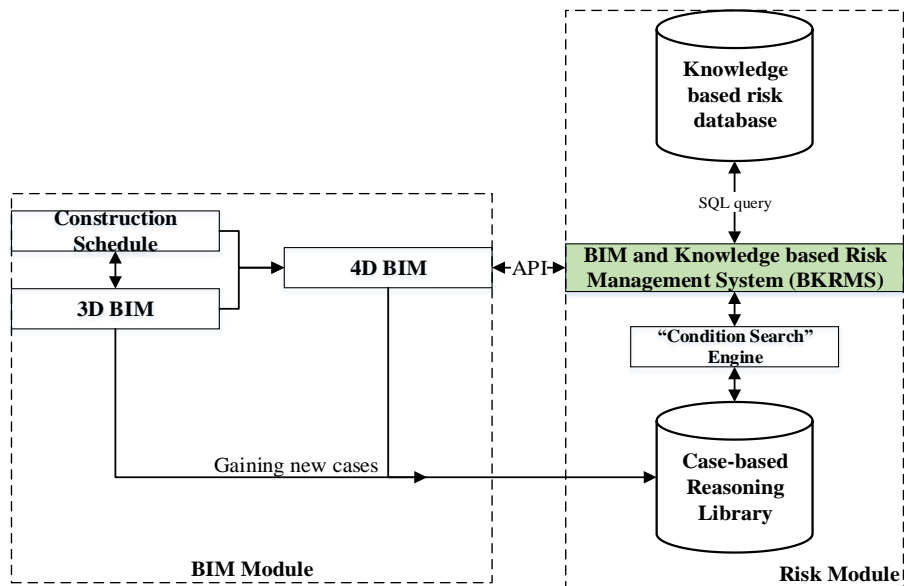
Knowledge based risk database

SQL query

Construction Schedule

4D BIM

API

BIM and Knowledge based Risk Management System (BKRMS)

3D BIM

"Condition Search" Engine

Gaining new cases

Case-based Reasoning Library

BIM Module

Risk Module